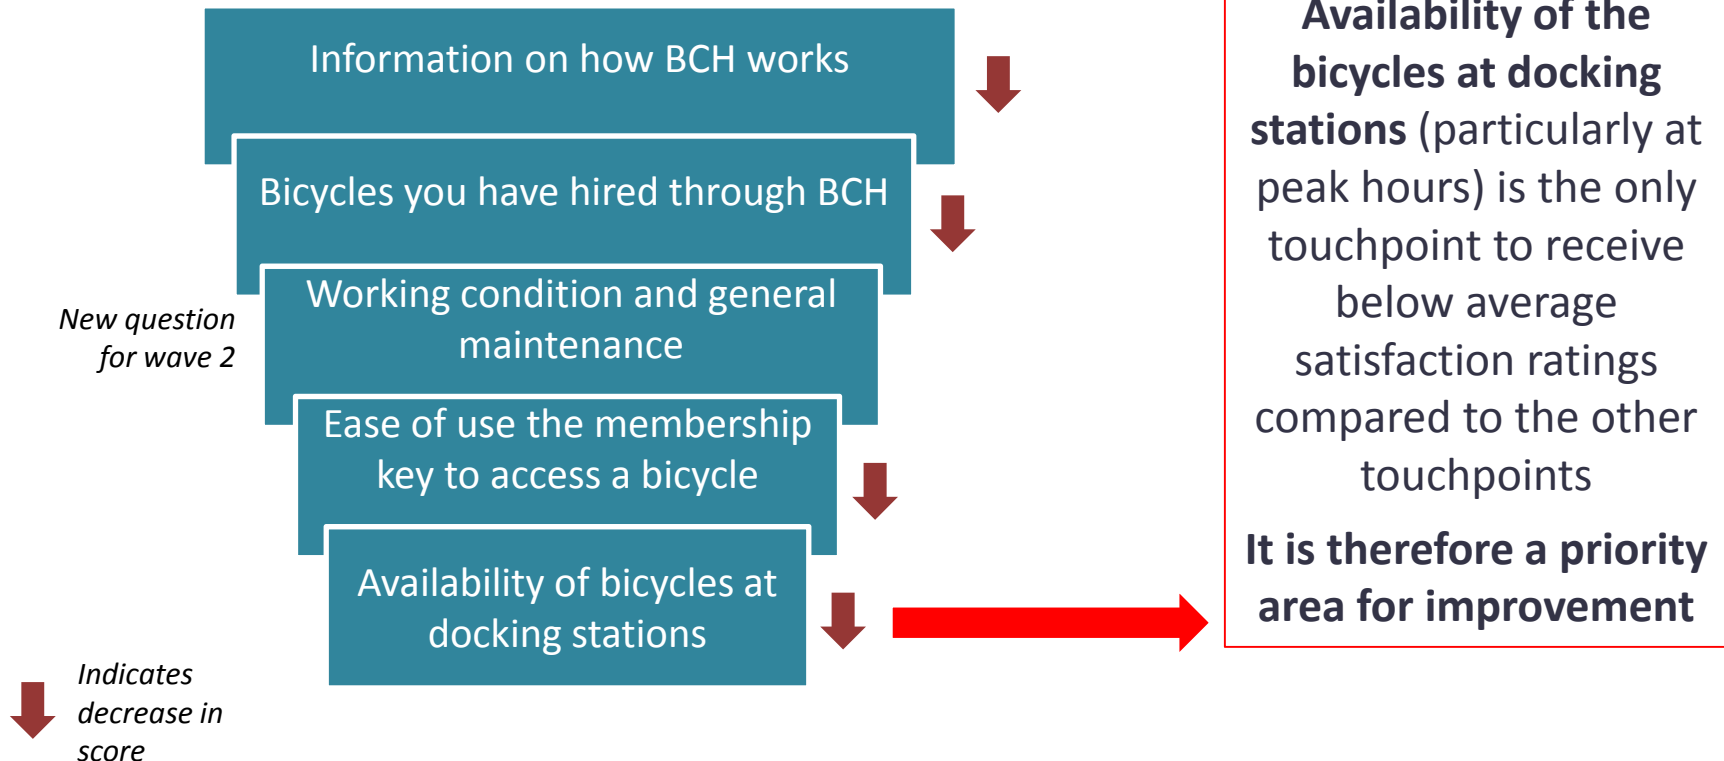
Information on how BCH works

Bicycles you have hired through BCH

New question for wave 2

Working condition and general maintenance

Ease of use the membership key to access a bicycle

Availability of bicycles at docking stations

Indicates decrease in score

**Availability of the bicycles at docking stations** (particularly at peak hours) is the only touchpoint to receive below average satisfaction ratings compared to the other touchpoints

**It is therefore a priority area for improvement**